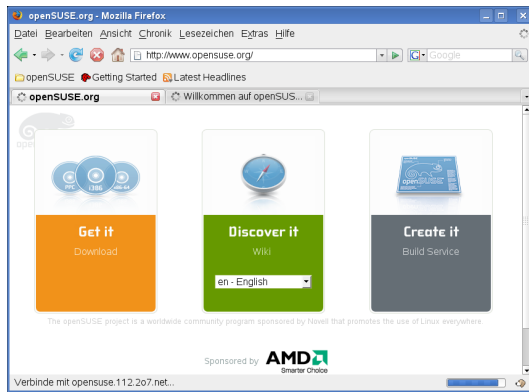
openSUSE.org - Mozilla Firefox

Datei Bearbeiten Ansicht Chronik Lesezeichen Extras Hilfe

http://www.opensuse.org/

Google

openSUSE Getting Started Latest Headlines

openSUSE.org

Willkommen auf openSUS...

PPC i386 x86 64

Get it
Download

Discover it
Wiki

en - English

Create it
Build Service

The openSUSE project is a worldwide community program sponsored by Novell that promotes the use of Linux everywhere

Sponsored by AMD Smarter Choice

Verbinde mit opensuse.112.2o7.net...